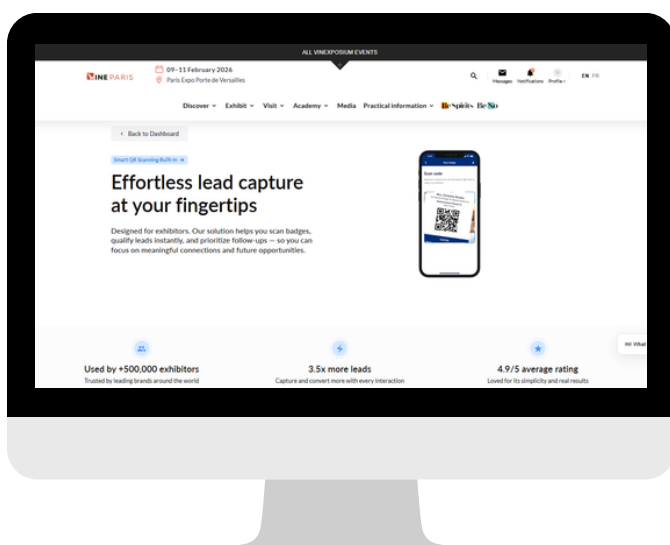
ALL VINEXPOSIUM EVENTS

WINE PARIS

09-11 February 2026
Paris Expo Porte de Versailles

Messages Notifications Profile

EN FR

Discover Exhibit Visit Academy Media Practical information Be Spirits Be No

< Back to Dashboard

Smart QR Scanning Built-in

Effortless lead capture at your fingertips

Designed for exhibitors. Our solution helps you scan badges, qualify leads instantly, and prioritize follow-ups — so you can focus on meaningful connections and future opportunities.

Scan code

Used by +500,000 exhibitors
Trusted by leading brands around the world

3.5x more leads
Capture and convert more with every interaction

4.9/5 average rating
Loved for its simplicity and real results

Hi! What